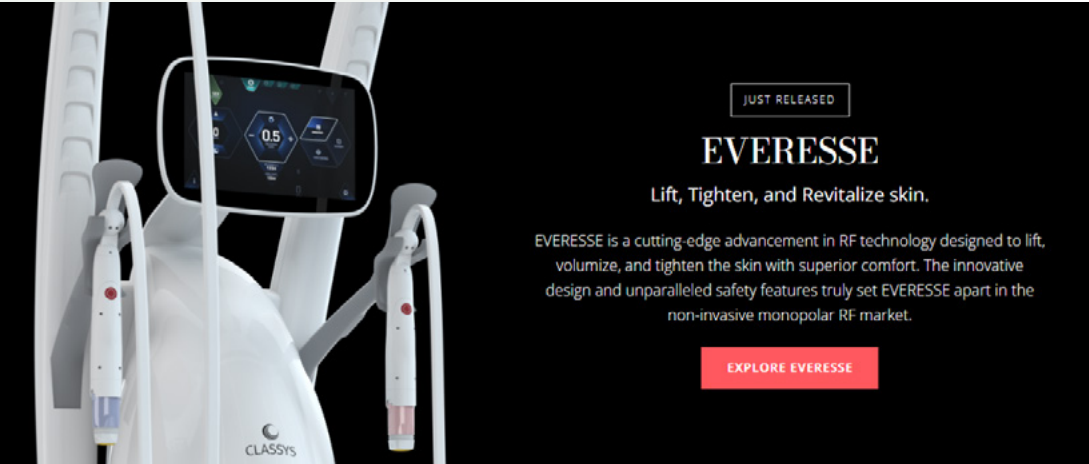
0.5

CLASSYS

JUST RELEASED

EVERESSE

Lift, Tighten, and Revitalize skin.

EVERESSE is a cutting-edge advancement in RF technology designed to lift, volumize, and tighten the skin with superior comfort. The innovative design and unparalleled safety features truly set EVERESSE apart in the non-invasive monopolar RF market.

EXPLORE EVERESSE